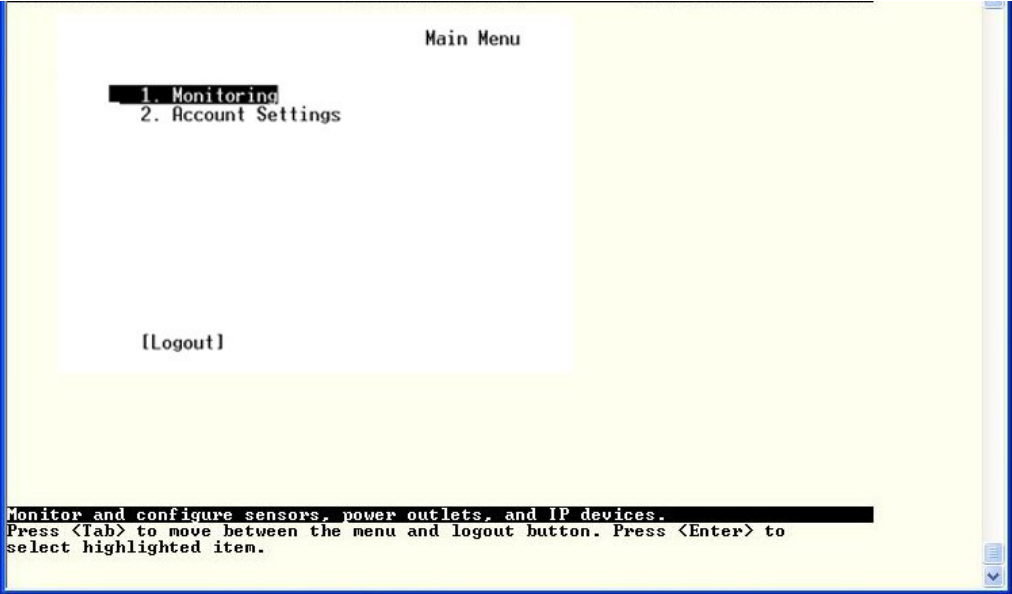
Main Menu

1. Monitoring
2. Account Settings

[Logout]

Monitor and configure sensors, power outlets, and IP devices.
Press <Tab> to move between the menu and logout button. Press <Enter> to select highlighted item.